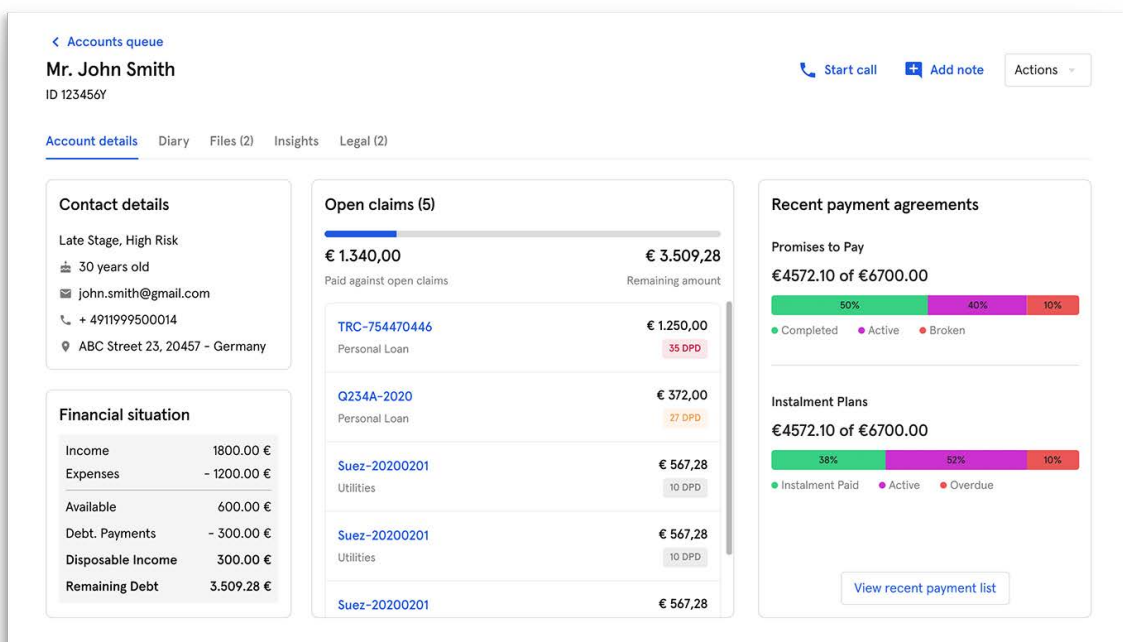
< Accounts queue
Mr. John Smith
ID 123456Y

Start call
Add note
Actions

Account details Diary Files (2) Insights Legal (2)

Contact details
Late Stage, High Risk
30 years old
john.smith@gmail.com
+ 4911999500014
ABC Street 23, 20457 - Germany

Financial situation

| | |
|---|---|
| Income | 1800.00 € |
| Expenses | - 1200.00 € |
| Available | 600.00 € |
| Debt. Payments | - 300.00 € |
| Disposable Income | 300.00 € |
| Remaining Debt | 3.509.28 € |

Open claims (5)
€ 1.340,00
Paid against open claims
€ 3.509,28
Remaining amount

TRC-754470446
Personal Loan
€ 1.250,00
35 DPD

Q234A-2020
Personal Loan
€ 372,00
27 DPD

Suez-20200201
Utilities
€ 567,28
10 DPD

Suez-20200201
Utilities
€ 567,28
10 DPD

Suez-20200201
€ 567,28

Recent payment agreements
Promises to Pay
€4572.10 of €6700.00
50% 40% 10%
Completed Active Broken

Instalment Plans
€4572.10 of €6700.00
38% 52% 10%
Instalment Paid Active Overdue

View recent payment list